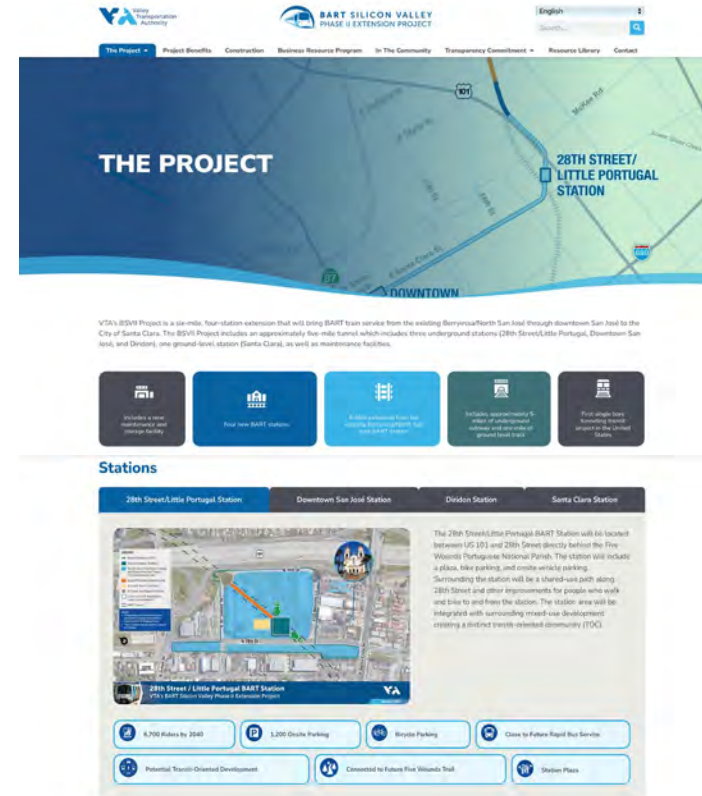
VTA Valley Transportation Authority

BART SILICON VALLEY PHASE II EXTENSION PROJECT

English

Search...

The Project | Project Benefits | Construction | Business Resource Program | In The Community | Transparency Commitment | Resource Library | Contact

THE PROJECT

101

28TH STREET/ LITTLE PORTUGAL STATION

DOWNTOWN

VTA's BSVII Project is a six-mile, four-station extension that will bring BART train service from the existing Berryessa/North San José through downtown San José to the City of Santa Clara. The BSVII Project includes an approximately five-mile tunnel which includes three underground stations (28th Street/Little Portugal, Downtown San José, and Diridon), one ground-level station (Santa Clara), as well as maintenance facilities.

Includes a new maintenance and storage facility

Four new BART stations

6 miles extension from the existing Berryessa/North San José BART Station

Includes approximately 5 miles of underground subway and one mile of ground level track

First single bore tunneling transit project in the United States

Stations

28th Street/Little Portugal Station | Downtown San José Station | Diridon Station | Santa Clara Station

28th Street / Little Portugal BART Station
VTA's BART Silicon Valley Phase II Extension Project

The 28th Street/Little Portugal BART Station will be located between US 101 and 28th Street directly behind the Five Wounds Portuguese National Parish. The station will include a plaza, bike parking, and onsite vehicle parking. Surrounding the station will be a shared-use path along 28th Street and other improvements for people who walk and bike to and from the station. The station area will be integrated with surrounding mixed-use development creating a distinct transit-oriented community (TOC).

6,700 Riders by 2040

1,200 Onsite Parking

Bicycle Parking

Close to Future Rapid Bus Service

Potential Transit-Oriented Development

Connected to Future Five Wounds Trail

Station Plaza